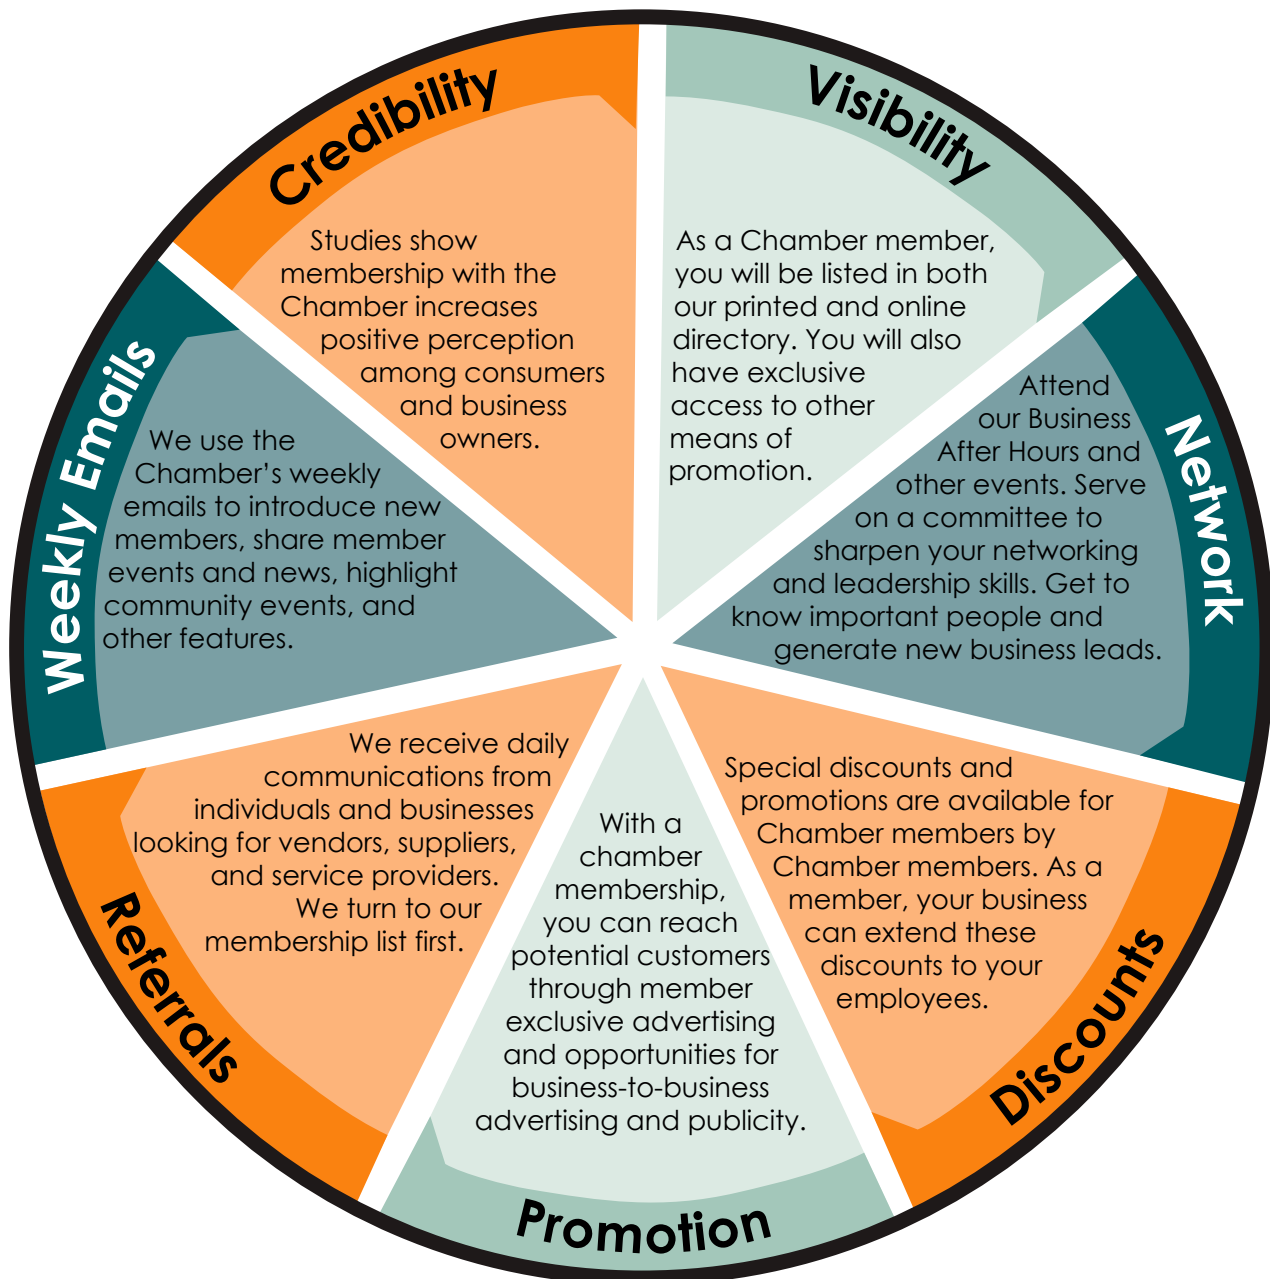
Credibility

Studies show membership with the Chamber increases positive perception among consumers and business owners.

Visibility

As a Chamber member, you will be listed in both our printed and online directory. You will also have exclusive access to other means of promotion.

Network

Attend our Business After Hours and other events. Serve on a committee to sharpen your networking and leadership skills. Get to know important people and generate new business leads.

Discounts

Special discounts and promotions are available for Chamber members by Chamber members. As a member, your business can extend these discounts to your employees.

Promotion

With a chamber membership, you can reach potential customers through member exclusive advertising and opportunities for business-to-business advertising and publicity.

Referrals

We receive daily communications from individuals and businesses looking for vendors, suppliers, and service providers. We turn to our membership list first.

Weekly Emails

We use the Chamber's weekly emails to introduce new members, share member events and news, highlight community events, and other features.